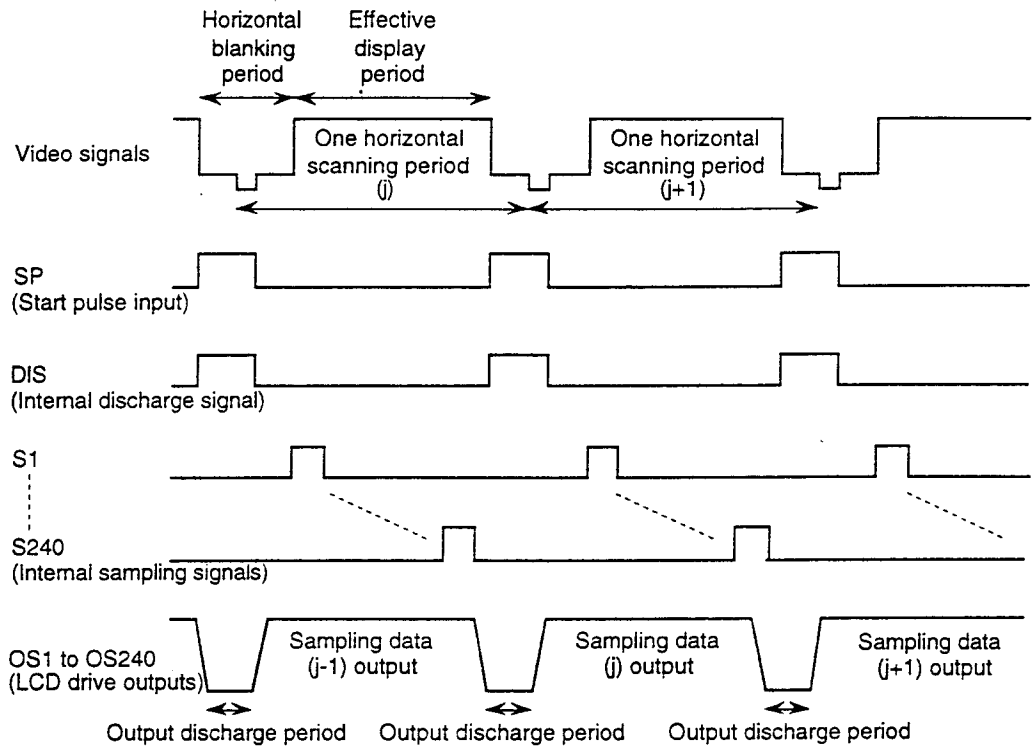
Horizontal blanking period

Effective display period

Video signals

One horizontal scanning period (j)

One horizontal scanning period (j+1)

SP (Start pulse input)

DIS (Internal discharge signal)

S1

S240 (Internal sampling signals)

OS1 to OS240 (LCD drive outputs)

Sampling data (j-1) output

Sampling data (j) output

Sampling data (j+1) output

Output discharge period

Output discharge period

Output discharge period